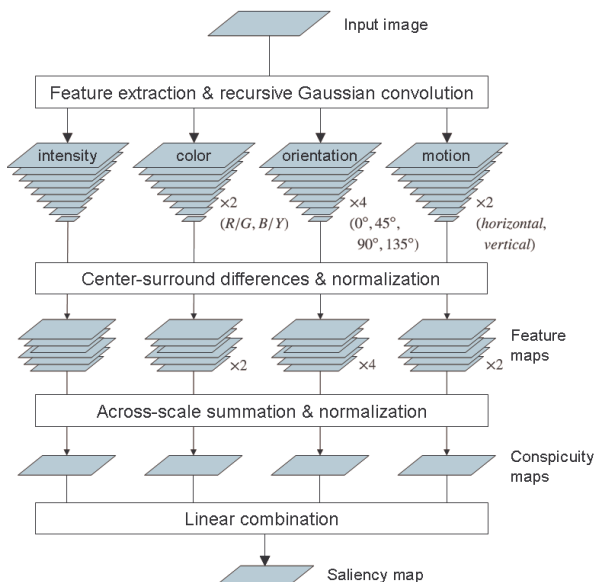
Input image

Feature extraction & recursive Gaussian convolution

intensity

color

$\times 2$ $(R/G, B/Y)$

orientation

$\times 4$ $(0°, 45°, 90°, 135°)$

motion

$\times 2$ (*horizontal*, *vertical*)

Center-surround differences & normalization

Feature maps

$\times 2$

$\times 4$

$\times 2$

Across-scale summation & normalization

Conspicuity maps

Linear combination

Saliency map